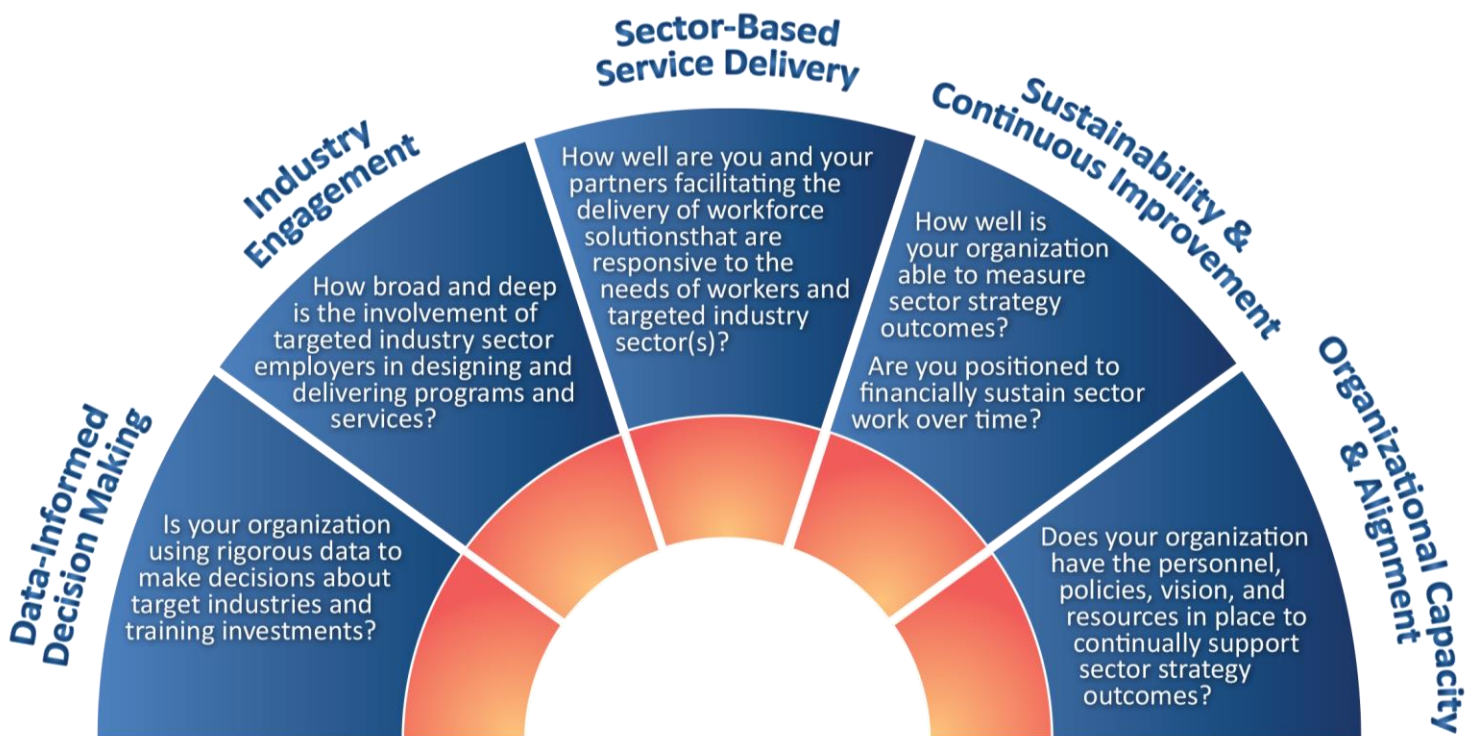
Data-Informed Decision Making

Is your organization using rigorous data to make decisions about target industries and training investments?

Industry Engagement

How broad and deep is the involvement of targeted industry sector employers in designing and delivering programs and services?

Sector-Based Service Delivery

How well are you and your partners facilitating the delivery of workforce solutionsthat are responsive to the needs of workers and targeted industry sector(s)?

Sustainability & Continuous Improvement

How well is your organization able to measure sector strategy outcomes?

Are you positioned to financially sustain sector work over time?

Organizational Capacity & Alignment

Does your organization have the personnel, policies, vision, and resources in place to continually support sector strategy outcomes?